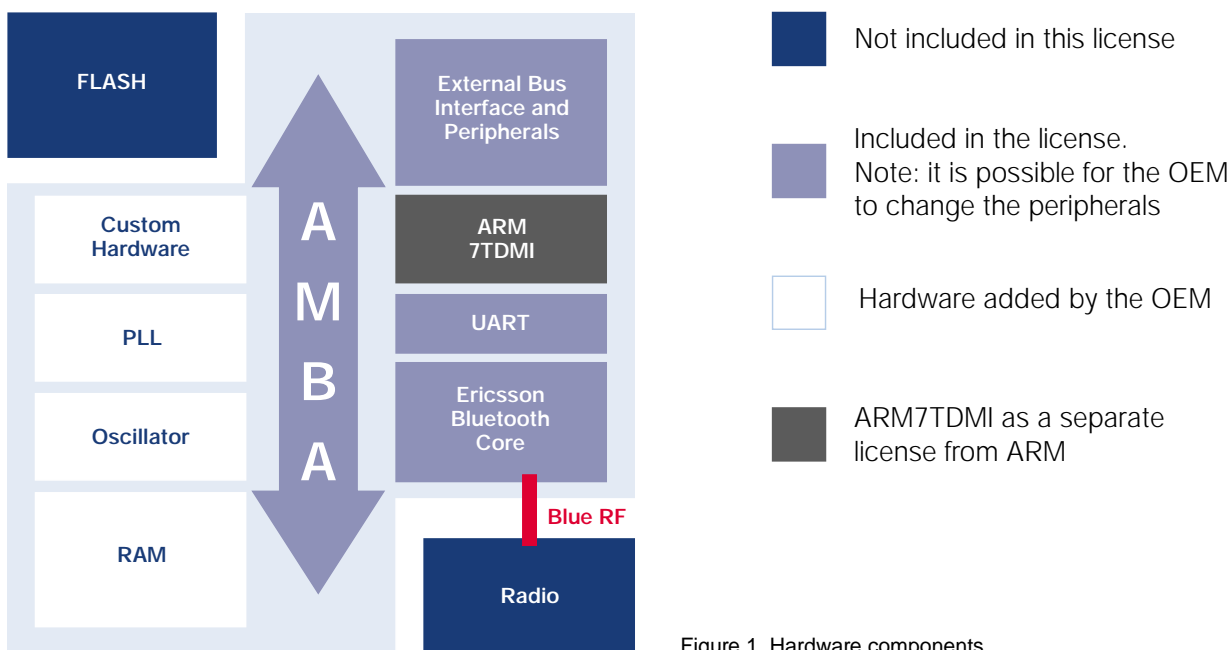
FLASH

Custom Hardware

PLL

Oscillator

RAM

A
M
B
A

External Bus Interface and Peripherals

ARM 7TDMI

UART

Ericsson Bluetooth Core

Blue RF

Radio

Not included in this license

Included in the license.
Note: it is possible for the OEM to change the peripherals

Hardware added by the OEM

ARM7TDMI as a separate license from ARM

Figure 1. Hardware components